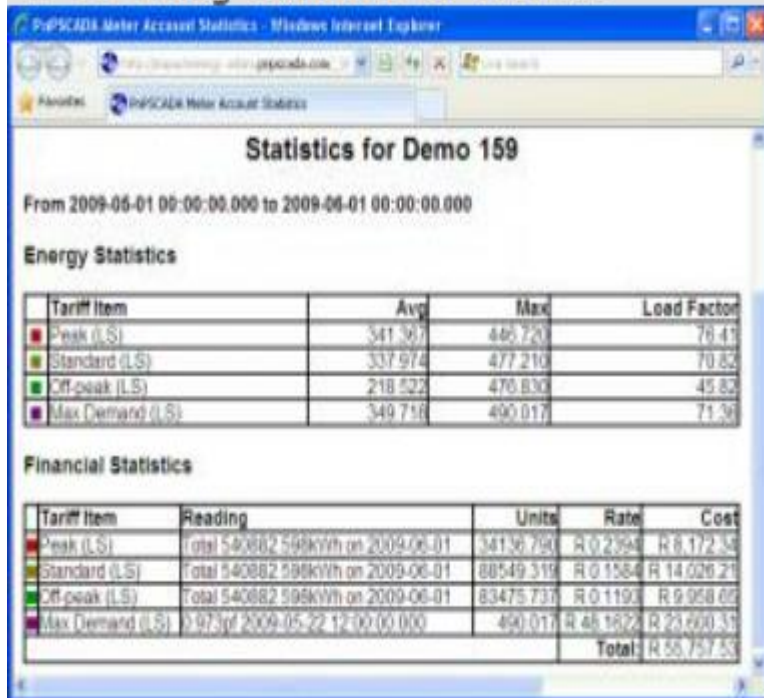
PxPSCADA Meter Account Statistics - Windows Internet Explorer

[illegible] pxpscada.com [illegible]

Favorites | PxPSCADA Meter Account Statistics

Statistics for Demo 159

From 2009-05-01 00:00:00.000 to 2009-06-01 00:00:00.000

Energy Statistics

| | Tariff Item | Avg | Max | Load Factor |
|---|---|---|---|---|
| | Peak (LS) | 341.367 | 446.720 | 76.41 |
| | Standard (LS) | 337.974 | 477.210 | 70.82 |
| | Off-peak (LS) | 218.522 | 476.830 | 45.82 |
| | Max Demand (LS) | 349.716 | 490.017 | 71.36 |

Financial Statistics

| | Tariff Item | Reading | Units | Rate | Cost |
|---|---|---|---|---|---|
| | Peak (LS) | Total 540882.598kWh on 2009-06-01 | 34136.790 | R 0.2394 | R 8,172.36 |
| | Standard (LS) | Total 540882.598kWh on 2009-06-01 | 88549.319 | R 0.1584 | R 14,026.21 |
| | Off-peak (LS) | Total 540882.598kWh on 2009-06-01 | 83475.737 | R 0.1193 | R 9,958.65 |
| | Max Demand (LS) | 0.973pf 2009-05-22 12:00:00.000 | 490.017 | R 48.1622 | R 23,600.31 |
| | | | | Total: | R 55,757.53 |